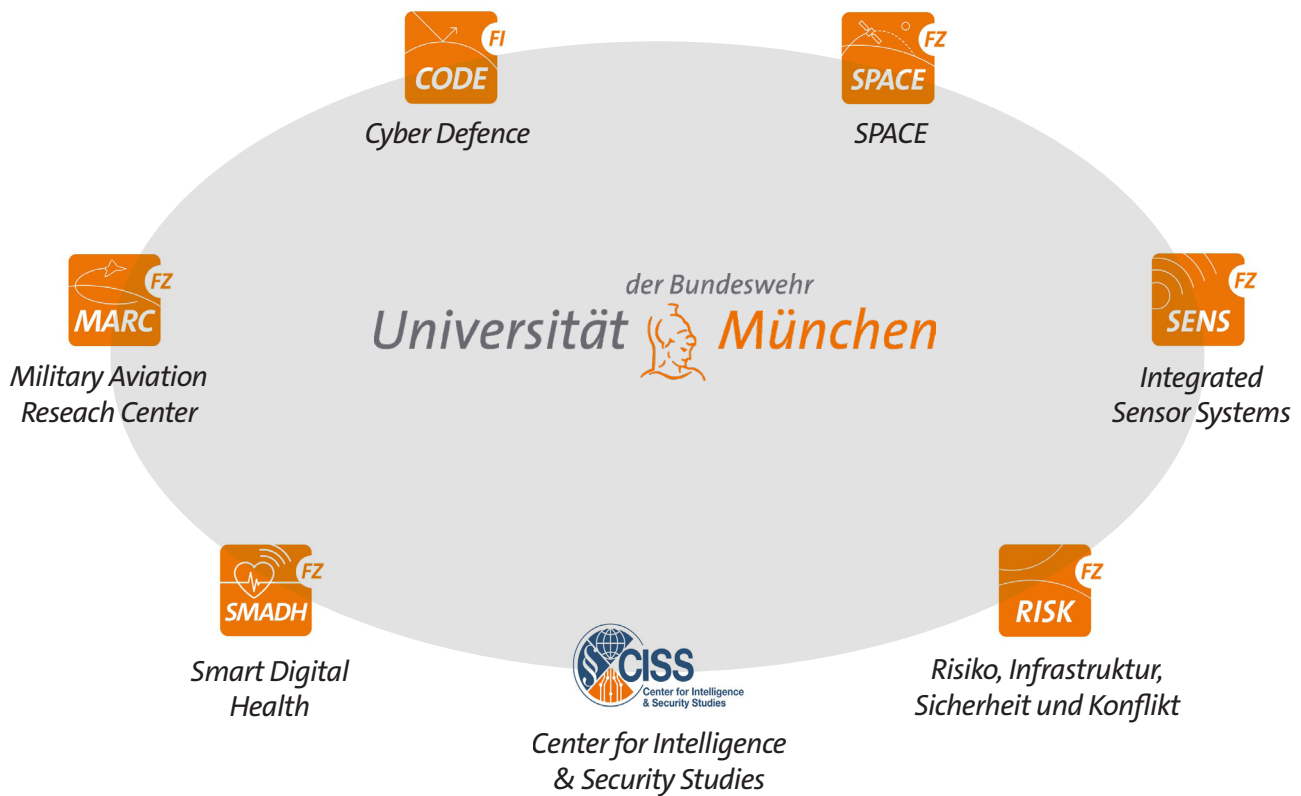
FI
CODE
Cyber Defence

FZ
SPACE
SPACE

FZ
MARC
Military Aviation Reseach Center

der Bundeswehr
Universität München

FZ
SENS
Integrated Sensor Systems

FZ
SMADH
Smart Digital Health

CISS
Center for Intelligence & Security Studies
Center for Intelligence & Security Studies

FZ
RISK
Risiko, Infrastruktur, Sicherheit und Konflikt